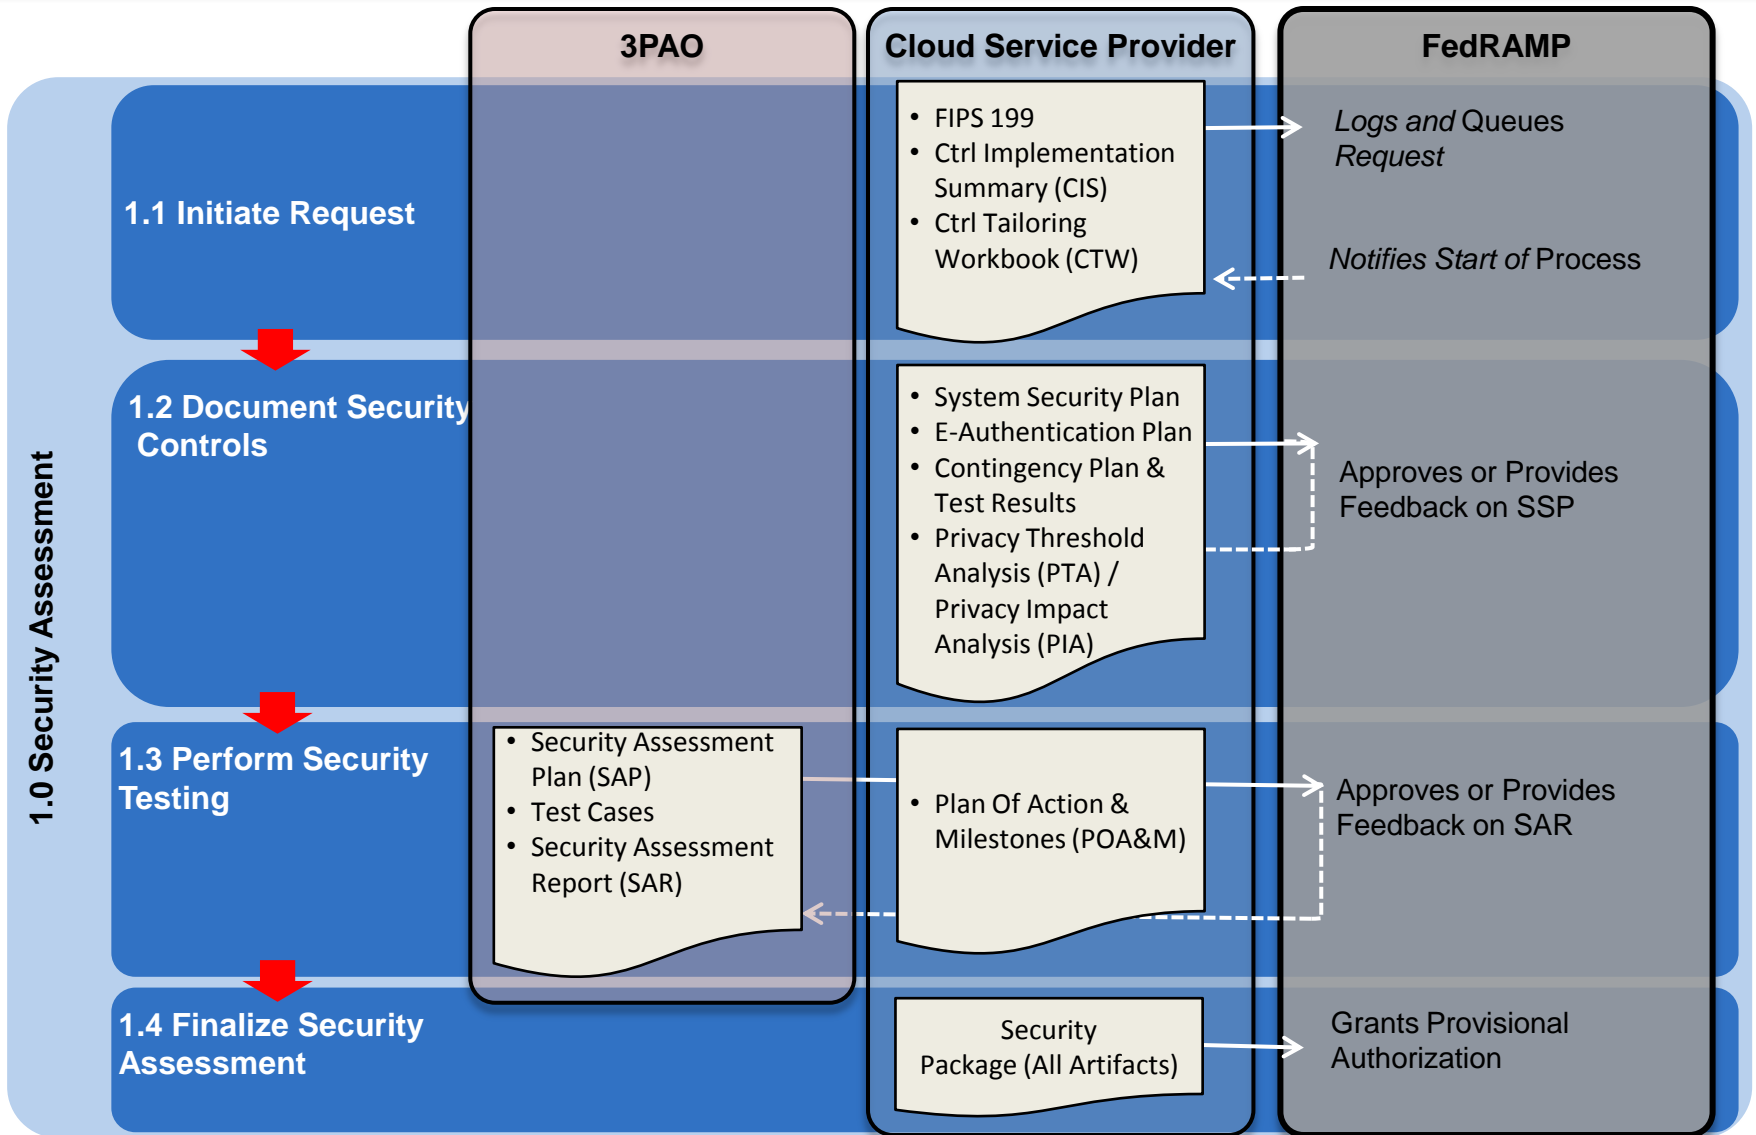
3PAO

Cloud Service Provider

FedRAMP

1.0 Security Assessment

1.1 Initiate Request

- FIPS 199
- Ctrl Implementation Summary (CIS)
- Ctrl Tailoring Workbook (CTW)

Logs and Queues Request

Notifies Start of Process

1.2 Document Security Controls

- System Security Plan
- E-Authentication Plan
- Contingency Plan & Test Results
- Privacy Threshold Analysis (PTA) / Privacy Impact Analysis (PIA)

Approves or Provides Feedback on SSP

1.3 Perform Security Testing

- Security Assessment Plan (SAP)
- Test Cases
- Security Assessment Report (SAR)

- Plan Of Action & Milestones (POA&M)

Approves or Provides Feedback on SAR

1.4 Finalize Security Assessment

Security Package (All Artifacts)

Grants Provisional Authorization